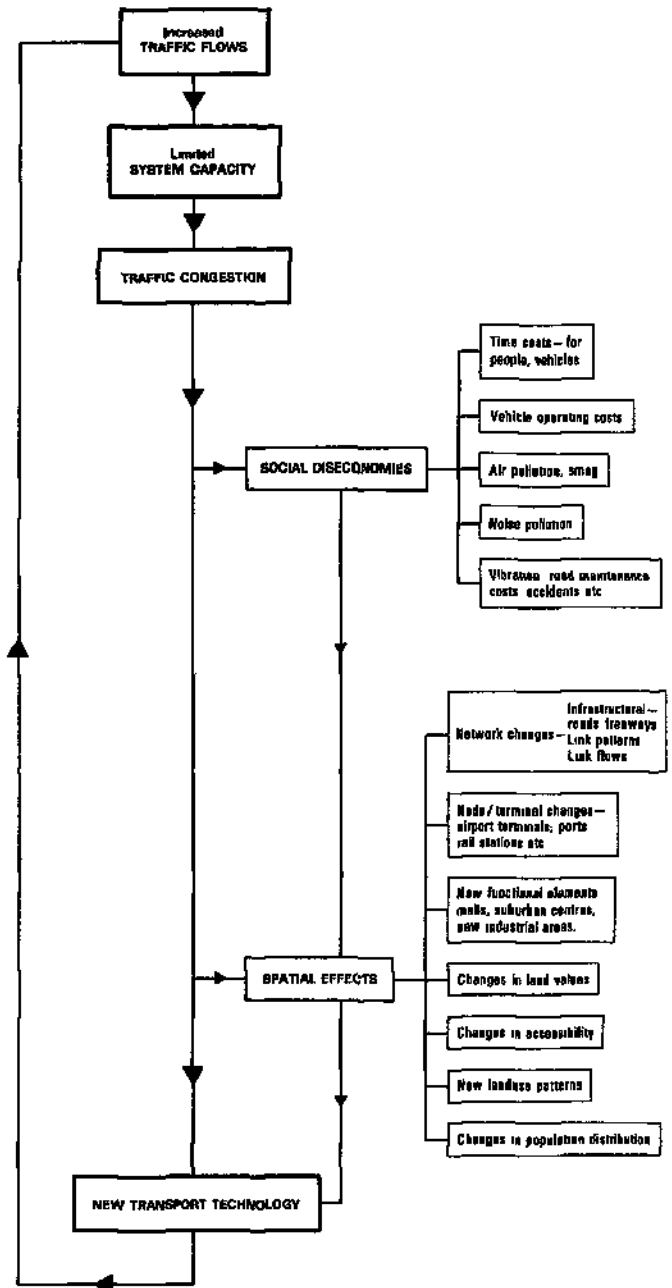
Increased
TRAFFIC FLOWS

Limited
SYSTEM CAPACITY

TRAFFIC CONGESTION

SOCIAL DISECONOMIES

Time costs – for people, vehicles

Vehicle operating costs

Air pollution, smog

Noise pollution

Vibration road maintenance costs accidents etc

Network changes – Infrastructural – roads freeways Link patterns Link flows

Node / terminal changes – airport terminals; ports rail stations etc

New functional elements malls, suburban centres, new industrial areas.

SPATIAL EFFECTS

Changes in land values

Changes in accessibility

New landuse patterns

Changes in population distribution

NEW TRANSPORT TECHNOLOGY